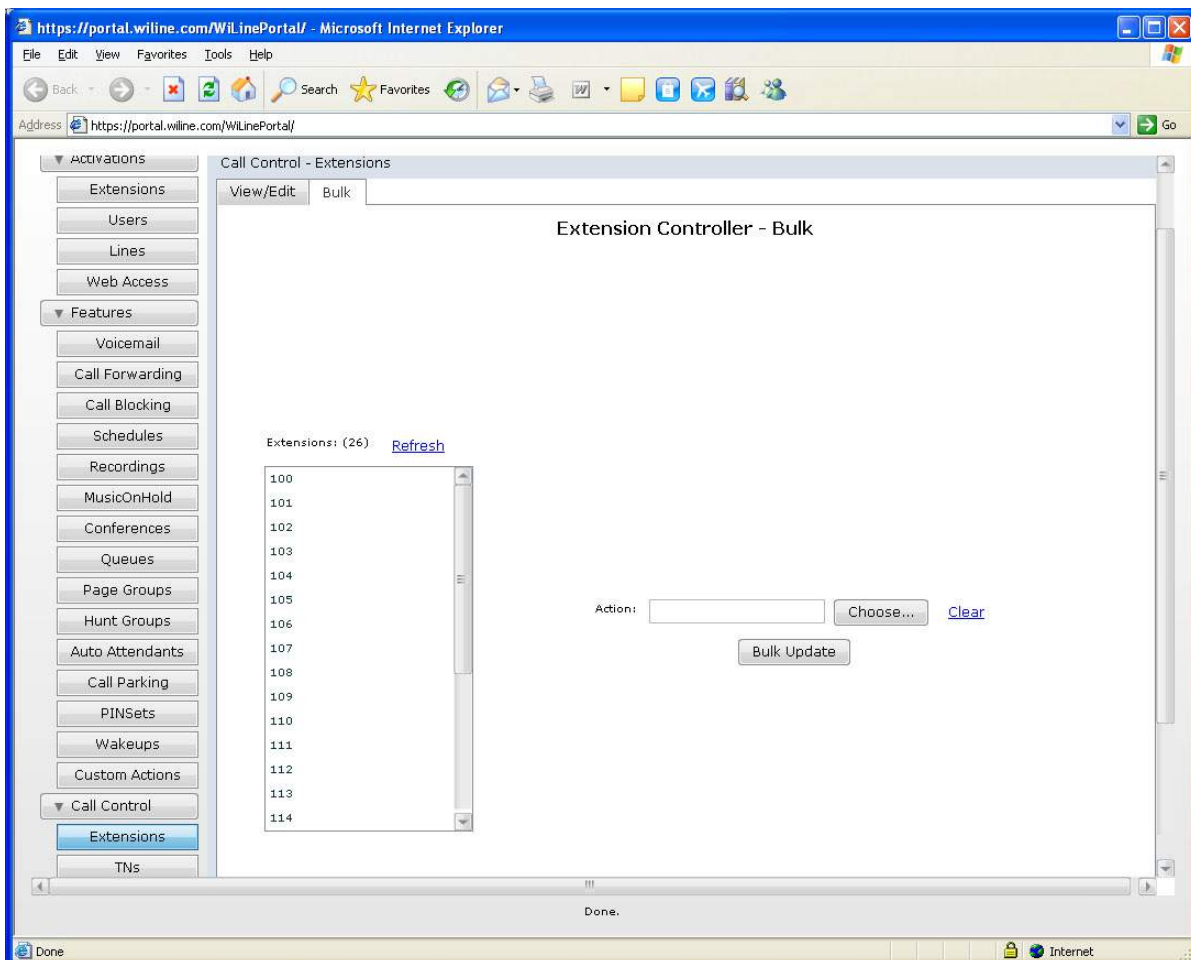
https://portal.wiline.com/WiLinePortal/ - Microsoft Internet Explorer

File Edit View Favorites Tools Help

Back Search Favorites

Address https://portal.wiline.com/WiLinePortal/ Go

Activations
Extensions
Users
Lines
Web Access
Features
Voicemail
Call Forwarding
Call Blocking
Schedules
Recordings
MusicOnHold
Conferences
Queues
Page Groups
Hunt Groups
Auto Attendants
Call Parking
PINSets
Wakeups
Custom Actions
Call Control
Extensions
TNs

Call Control - Extensions

View/Edit Bulk

Extension Controller - Bulk

Extensions: (26) Refresh

100
101
102
103
104
105
106
107
108
109
110
111
112
113
114

Action: Choose... Clear

Bulk Update

Done.

Done Internet